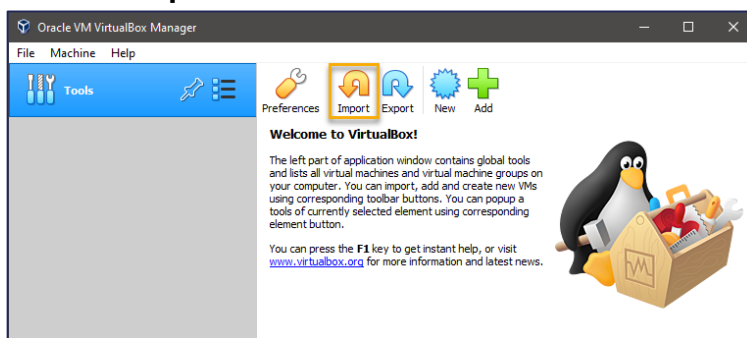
Oracle VM VirtualBox Manager

File Machine Help

Tools

Preferences Import Export New Add

**Welcome to VirtualBox!**

The left part of application window contains global tools and lists all virtual machines and virtual machine groups on your computer. You can import, add and create new VMs using corresponding toolbar buttons. You can popup a tools of currently selected element using corresponding element button.

You can press the **F1** key to get instant help, or visit www.virtualbox.org for more information and latest news.